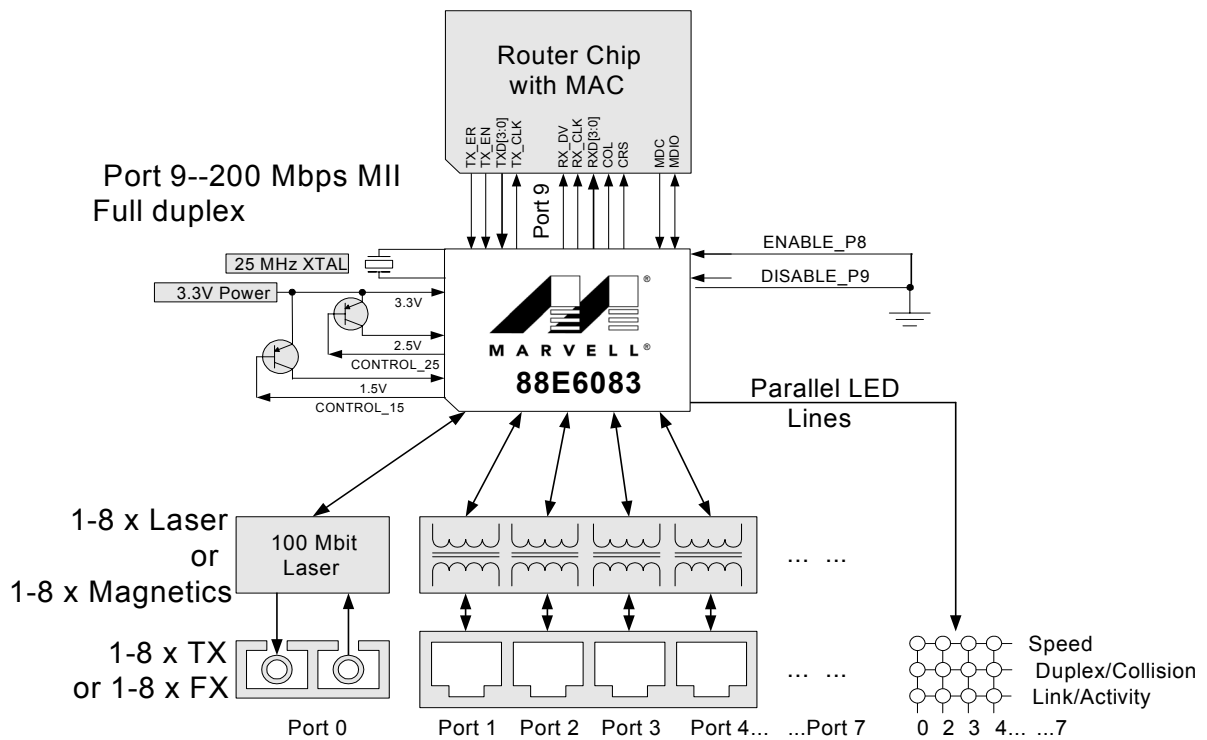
Router Chip
with MAC

TX_ER
TX_EN
TXD[3:0]
TX_CLK
RX_DV
RX_CLK
RXD[3:0]
COL
CRS
MDC
MDIO

Port 9--200 Mbps MII
Full duplex

Port 9

ENABLE_P8
DISABLE_P9

25 MHz XTAL
3.3V Power
3.3V
2.5V
CONTROL_25
1.5V
CONTROL_15

M A R V E L L ®
88E6083

Parallel LED
Lines

1-8 x Laser
or
1-8 x Magnetics

100 Mbit
Laser

... ...

1-8 x TX
or 1-8 x FX

... ...

Speed
Duplex/Collision
Link/Activity

Port 0
Port 1 Port 2 Port 3 Port 4... ...Port 7
0 2 3 4... ...7